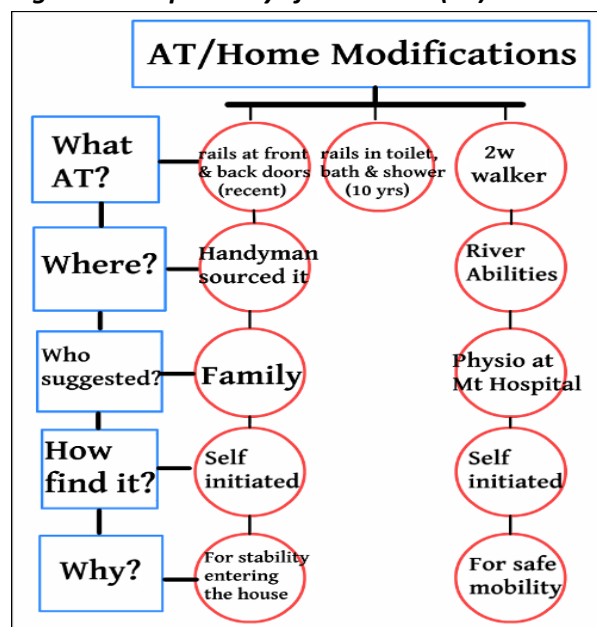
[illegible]

AT/Home Modifications

What AT?

rails at front & back doors (recent)

rails in toilet, bath & shower (10 yrs)

2w walker

Where?

Handyman sourced it

River Abilities

Who suggested?

Family

Physio at Mt Hospital

How find it?

Self initiated

Self initiated

Why?

For stability entering the house

For safe mobility